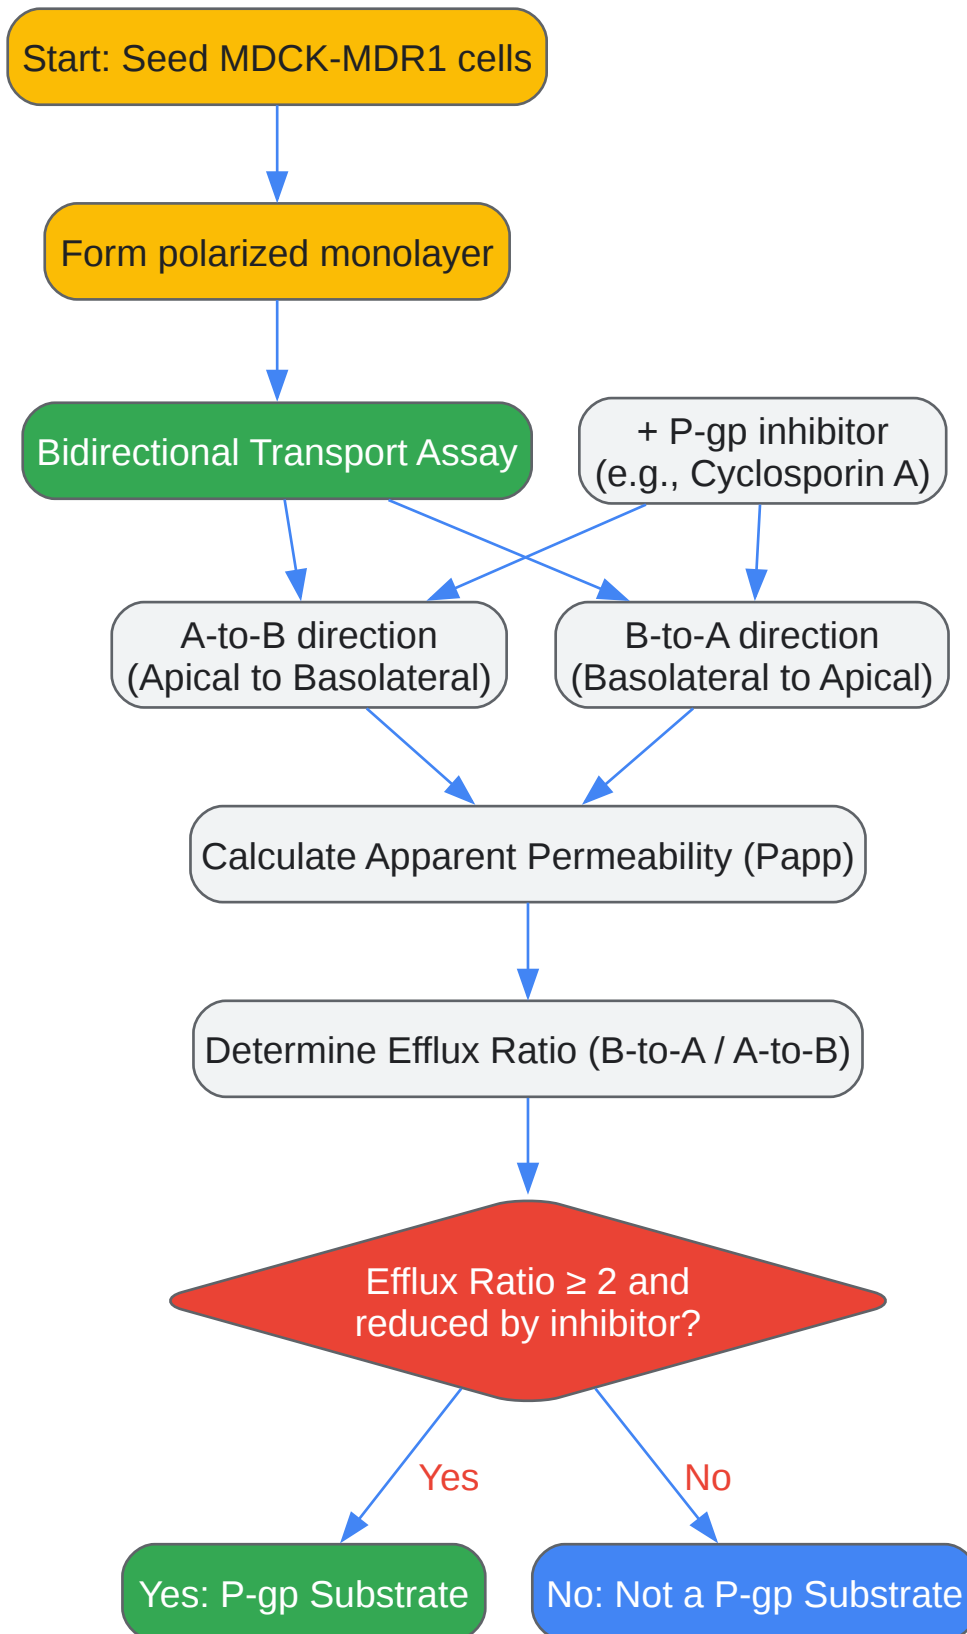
Start: Seed MDCK-MDR1 cells

Form polarized monolayer

Bidirectional Transport Assay

+ P-gp inhibitor (e.g., Cyclosporin A)

A-to-B direction (Apical to Basolateral)

B-to-A direction (Basolateral to Apical)

Calculate Apparent Permeability (Papp)

Determine Efflux Ratio (B-to-A / A-to-B)

Efflux Ratio ≥ 2 and reduced by inhibitor?

Yes

No

Yes: P-gp Substrate

No: Not a P-gp Substrate